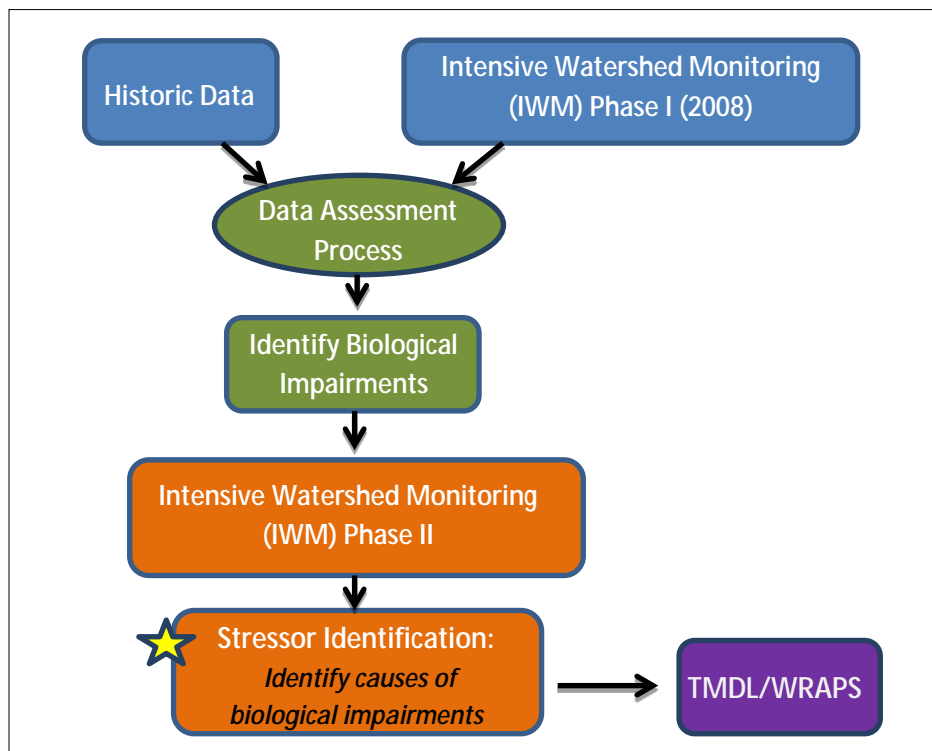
Historic Data

Intensive Watershed Monitoring (IWM) Phase I (2008)

Data Assessment Process

Identify Biological Impairments

Intensive Watershed Monitoring (IWM) Phase II

Stressor Identification: *Identify causes of biological impairments*

TMDL/WRAPS